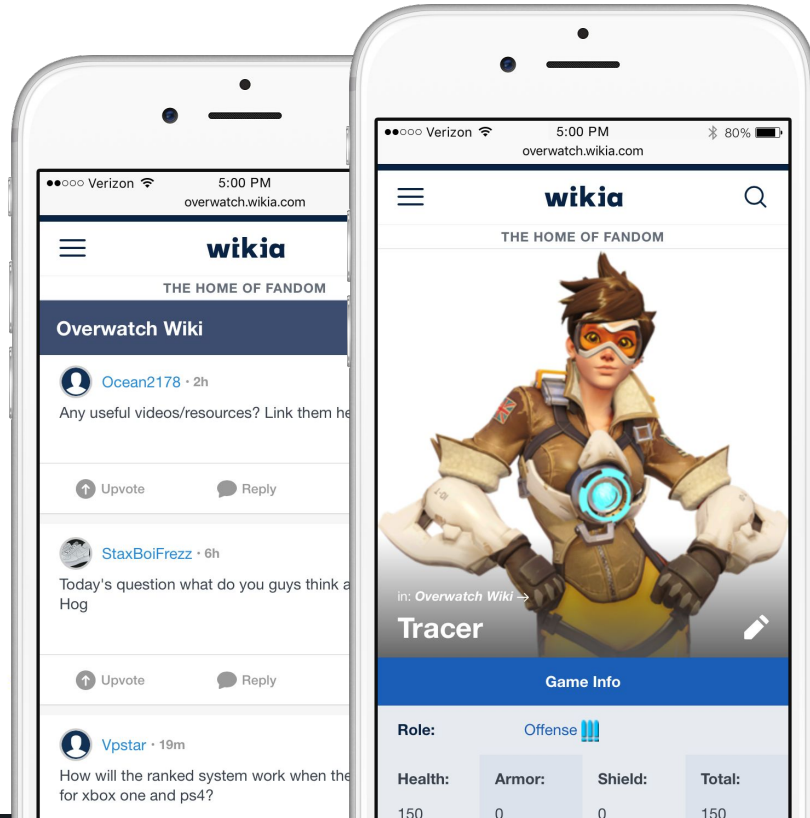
●●○○○ Verizon 5:00 PM
overwatch.wikia.com

wikia

THE HOME OF FANDOM

Overwatch Wiki

Ocean2178 • 2h
Any useful videos/resources? Link them he

Upvote Reply

StaxBoiFrezz • 6h
Today's question what do you guys think a Hog

Upvote Reply

Vpstar • 19m
How will the ranked system work when the for xbox one and ps4?

●●○○○ Verizon 5:00 PM 80%
overwatch.wikia.com

wikia

THE HOME OF FANDOM

in: Overwatch Wiki →
Tracer

Game Info

Role: Offense

| Health: | Armor: | Shield: | Total: |
|---|---|---|---|
| 150 | 0 | 0 | 150 |